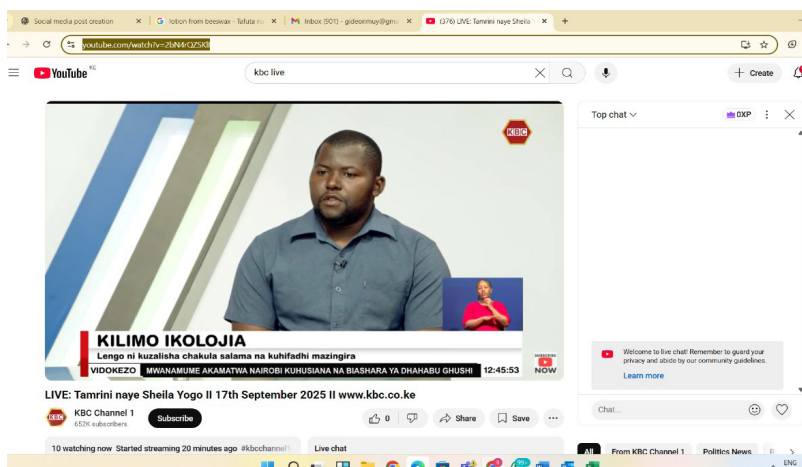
Social media post creation
lotion from beeswax - Tafuta na
Inbox (501) - gideonmuy@gm
(376) LIVE: Tamrini naye Sheila
youtube.com/watch?v=2bN4rQZSKlI

YouTube KE
kbc live
Create

KBC
KILIMO IKOLOJIA
Lengo ni kuzalisha chakula salama na kuhifadhi mazingira
VIDOKEZO
MWANAMUME AKAMATWA NAIROBI KUHUSIANA NA BIASHARA YA DHAHABU GHUSHI
12:45:53
SUBSCRIBE NOW

LIVE: Tamrini naye Sheila Yogo II 17th September 2025 II www.kbc.co.ke
KBC Channel 1
652K subscribers
Subscribe
0
Share
Save
10 watching now Started streaming 20 minutes ago #kbcchannel1
Live chat

Top chat
0XP
Welcome to live chat! Remember to guard your privacy and abide by our community guidelines.
Learn more
Chat...
All
From KBC Channel 1
Politics News
ENG